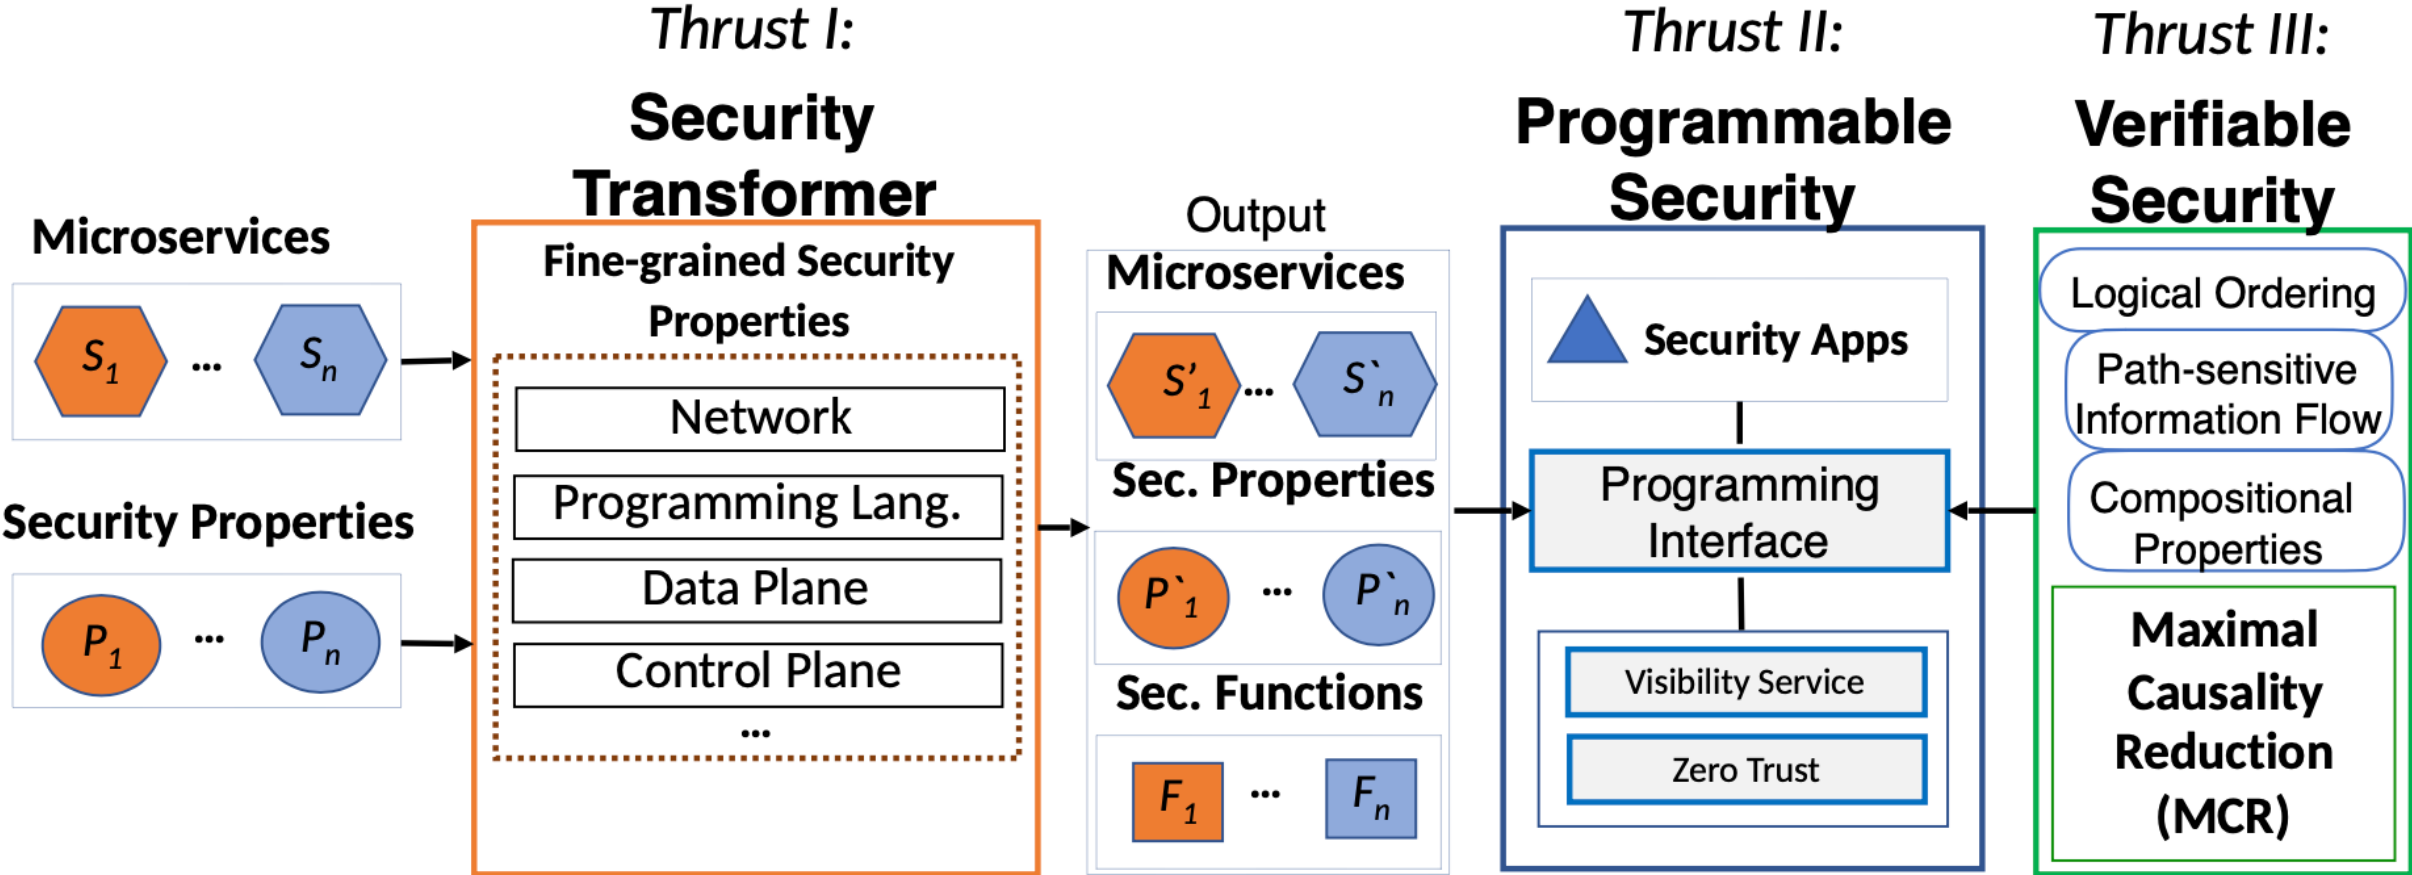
Thrust I:
Security Transformer

Thrust II:
Programmable Security

Thrust III:
Verifiable Security

Microservices

$S_1$ ... $S_n$

Security Properties

$P_1$ ... $P_n$

Fine-grained Security Properties

Network

Programming Lang.

Data Plane

Control Plane

...

Output

Microservices

$S'_1$ ... $S`_n$

Sec. Properties

$P`_1$ ... $P`_n$

Sec. Functions

$F_1$ ... $F_n$

Security Apps

Programming Interface

Visibility Service

Zero Trust

Logical Ordering

Path-sensitive Information Flow

Compositional Properties

Maximal Causality Reduction (MCR)